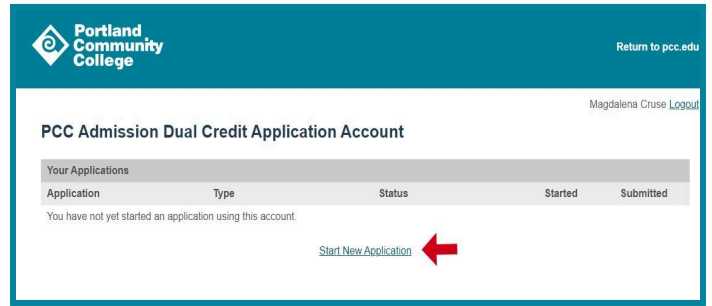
Portland Community College

Return to pcc.edu

Magdalena Cruse Logout

PCC Admission Dual Credit Application Account

Your Applications

| Application | Type | Status | Started | Submitted |
|---|---|---|---|---|
| You have not yet started an application using this account. | | | | |

Start New Application